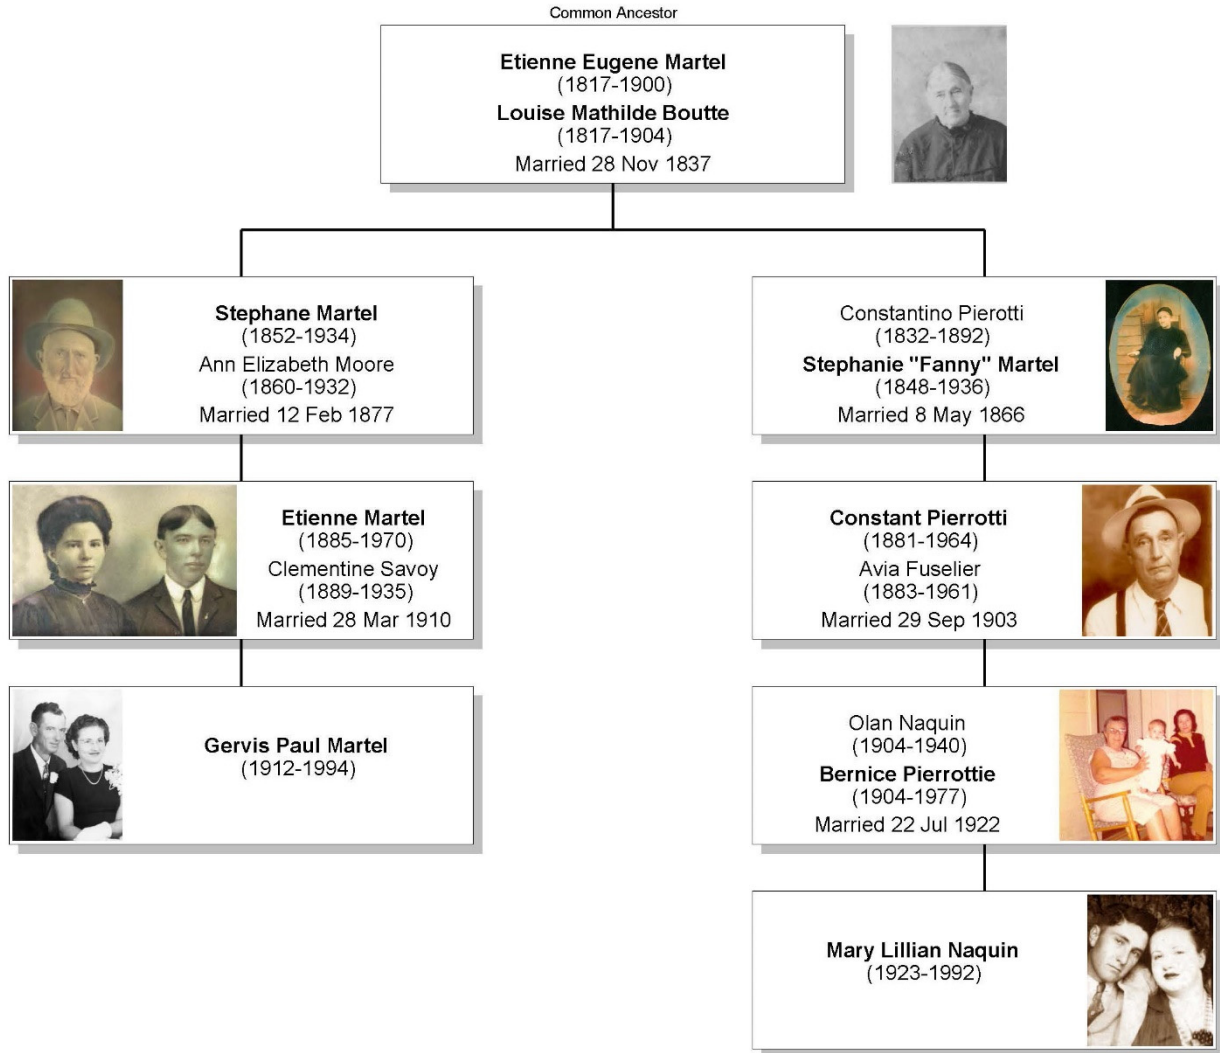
Common Ancestor

**Etienne Eugene Martel**
(1817-1900)
**Louise Mathilde Boutte**
(1817-1904)
Married 28 Nov 1837

**Stephane Martel**
(1852-1934)
Ann Elizabeth Moore
(1860-1932)
Married 12 Feb 1877

**Etienne Martel**
(1885-1970)
Clementine Savoy
(1889-1935)
Married 28 Mar 1910

**Gervis Paul Martel**
(1912-1994)

Constantino Pierotti
(1832-1892)
**Stephanie "Fanny" Martel**
(1848-1936)
Married 8 May 1866

**Constant Pierrotti**
(1881-1964)
Avia Fuselier
(1883-1961)
Married 29 Sep 1903

Olan Naquin
(1904-1940)
**Bernice Pierrottie**
(1904-1977)
Married 22 Jul 1922

**Mary Lillian Naquin**
(1923-1992)